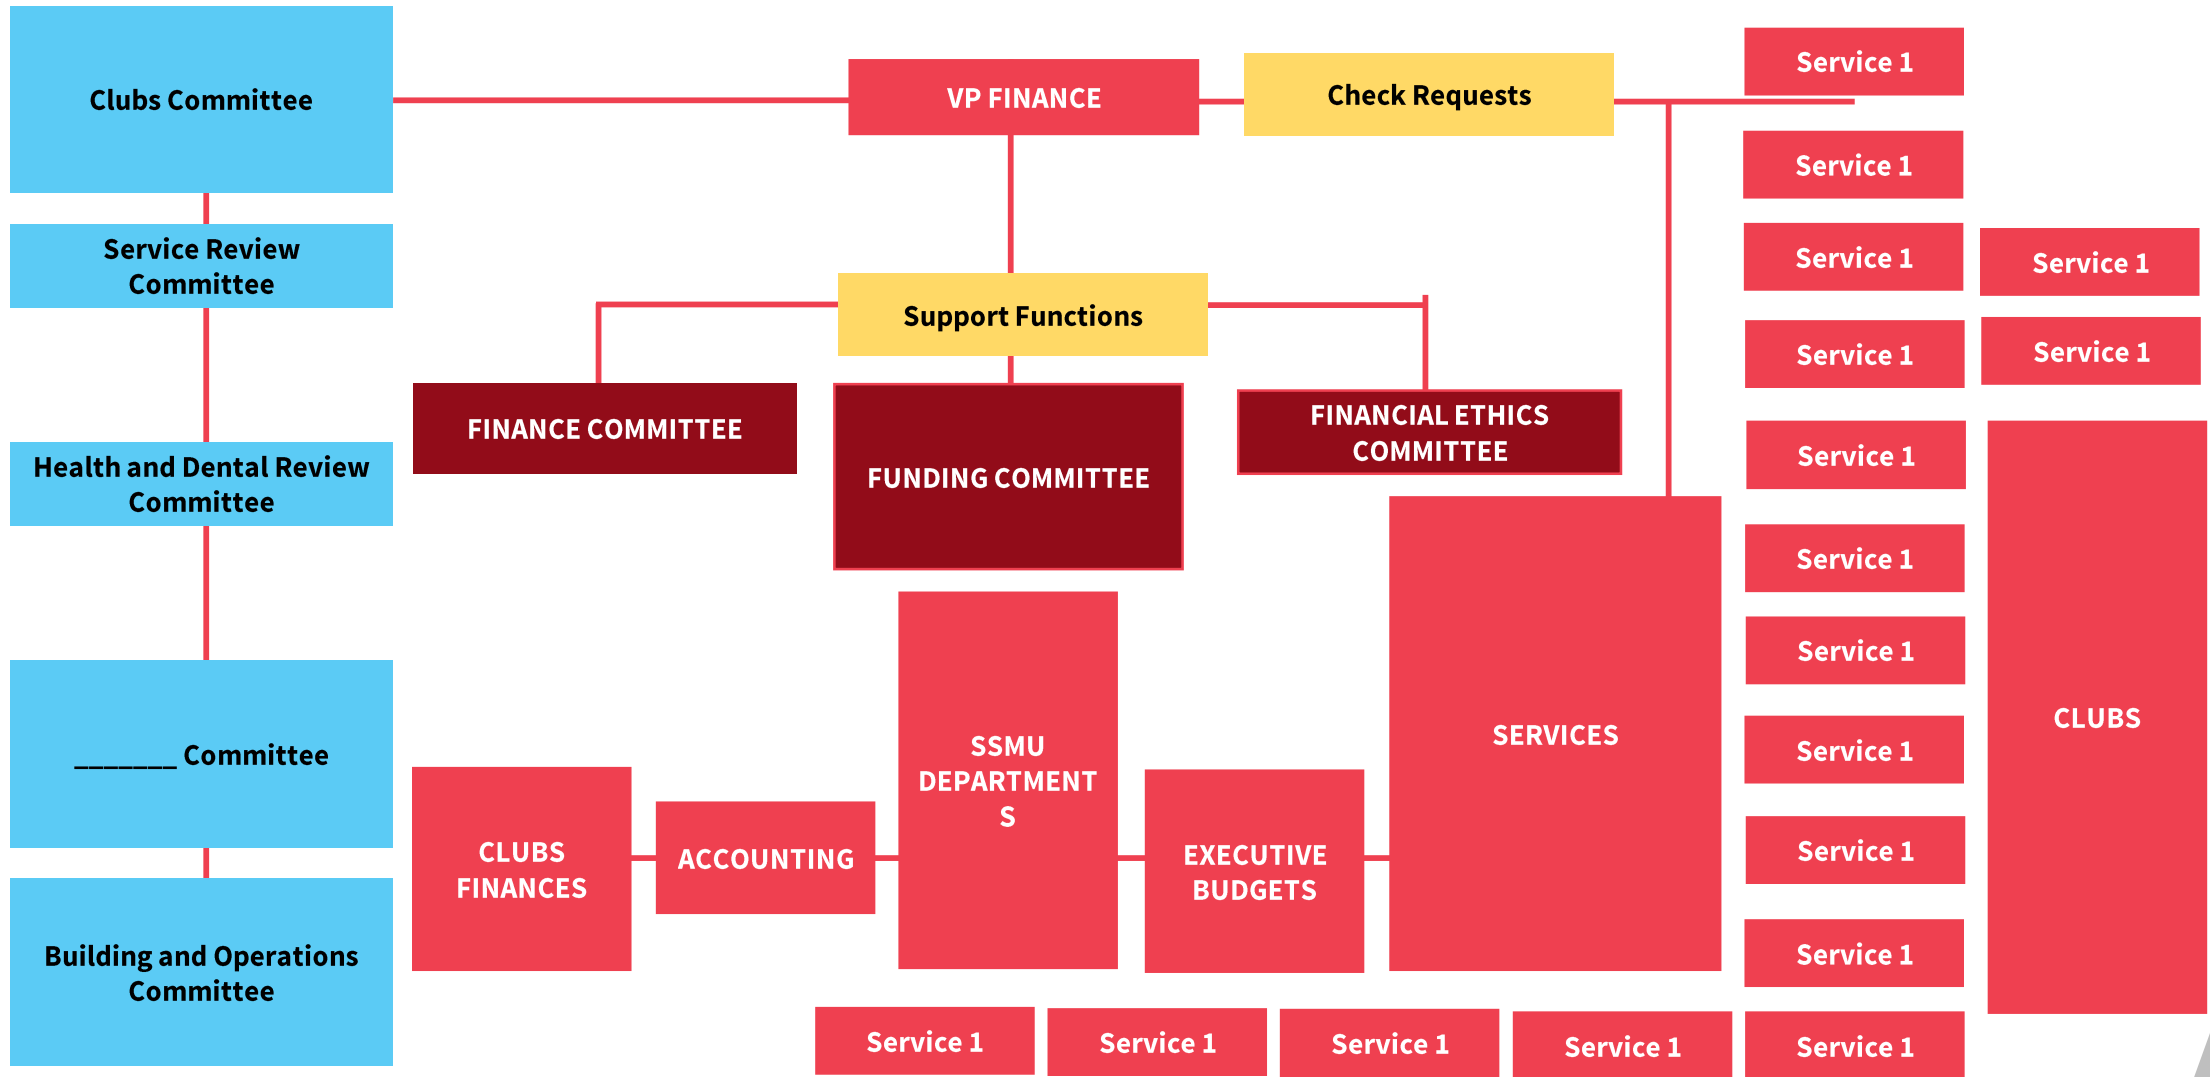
Clubs Committee

Service Review Committee

Health and Dental Review Committee

_______ Committee

Building and Operations Committee

VP FINANCE

Check Requests

Support Functions

FINANCE COMMITTEE

FUNDING COMMITTEE

FINANCIAL ETHICS COMMITTEE

CLUBS FINANCES

ACCOUNTING

SSMU DEPARTMENT S

EXECUTIVE BUDGETS

SERVICES

CLUBS

Service 1

Service 1

Service 1

Service 1

Service 1

Service 1

Service 1

Service 1

Service 1

Service 1

Service 1

Service 1

Service 1

Service 1

Service 1

Service 1

Service 1

Service 1